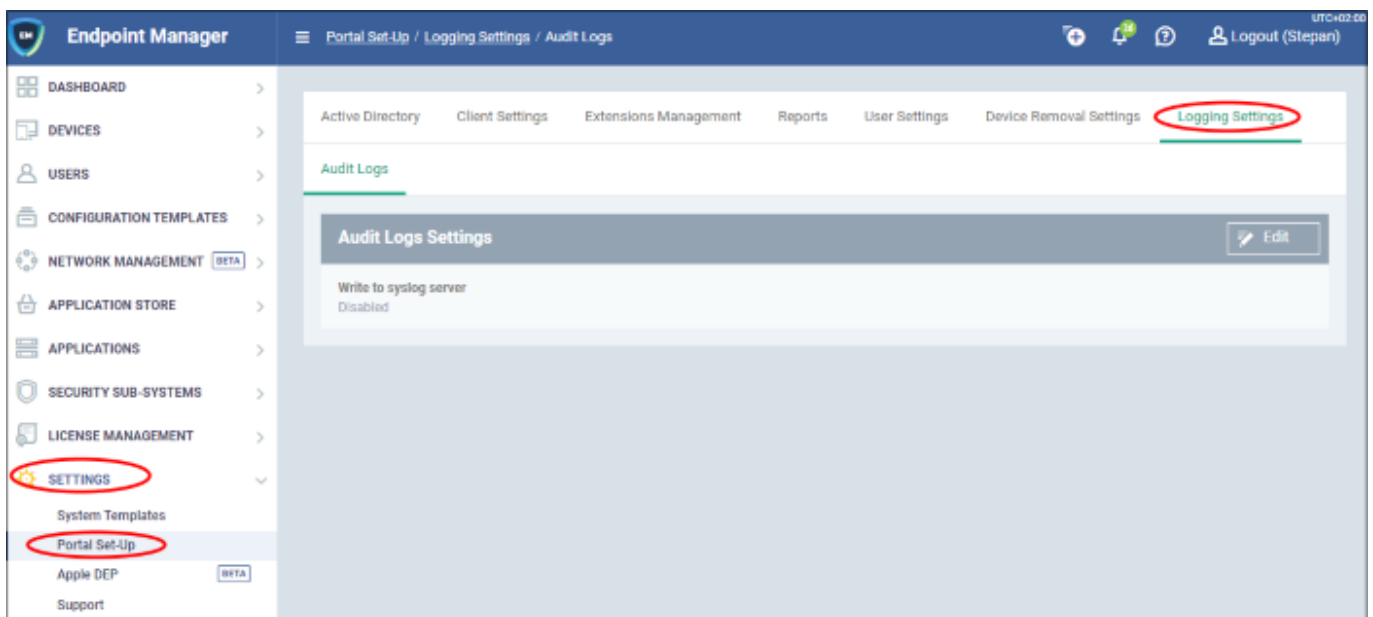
EM Endpoint Manager

Portal Set-Up / Logging Settings / Audit Logs

UTC+02:00

24

Logout (Stepan)

DASHBOARD

DEVICES

USERS

CONFIGURATION TEMPLATES

NETWORK MANAGEMENT BETA

APPLICATION STORE

APPLICATIONS

SECURITY SUB-SYSTEMS

LICENSE MANAGEMENT

SETTINGS

System Templates

Portal Set-Up

Apple DEP BETA

Support

Active Directory Client Settings Extensions Management Reports User Settings Device Removal Settings Logging Settings

Audit Logs

Audit Logs Settings

Edit

Write to syslog server

Disabled